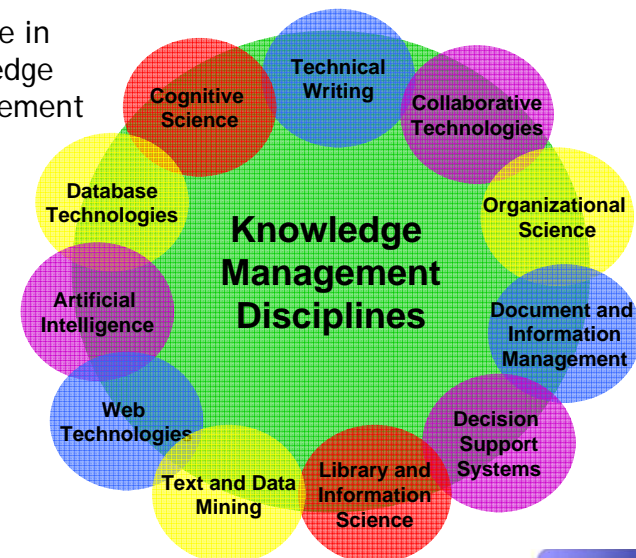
e in
edge
ement

Technical Writing

Collaborative Technologies

Organizational Science

Document and Information Management

Decision Support Systems

Library and Information Science

Text and Data Mining

Web Technologies

Artificial Intelligence

Database Technologies

Cognitive Science

Knowledge Management Disciplines